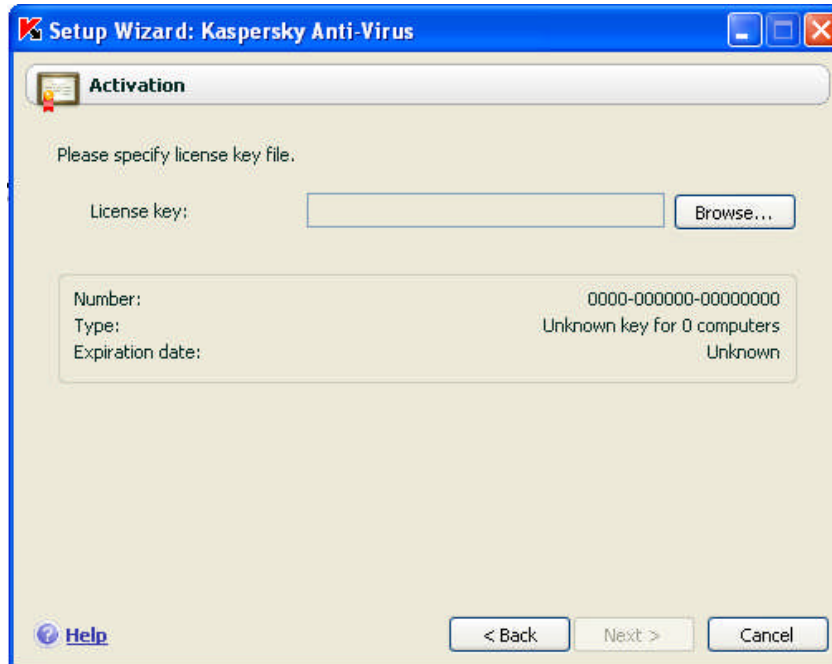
Setup Wizard: Kaspersky Anti-Virus

Activation

Please specify license key file.

License key: Browse...

Number: 0000-000000-00000000
Type: Unknown key for 0 computers
Expiration date: Unknown

Help

< Back Next > Cancel